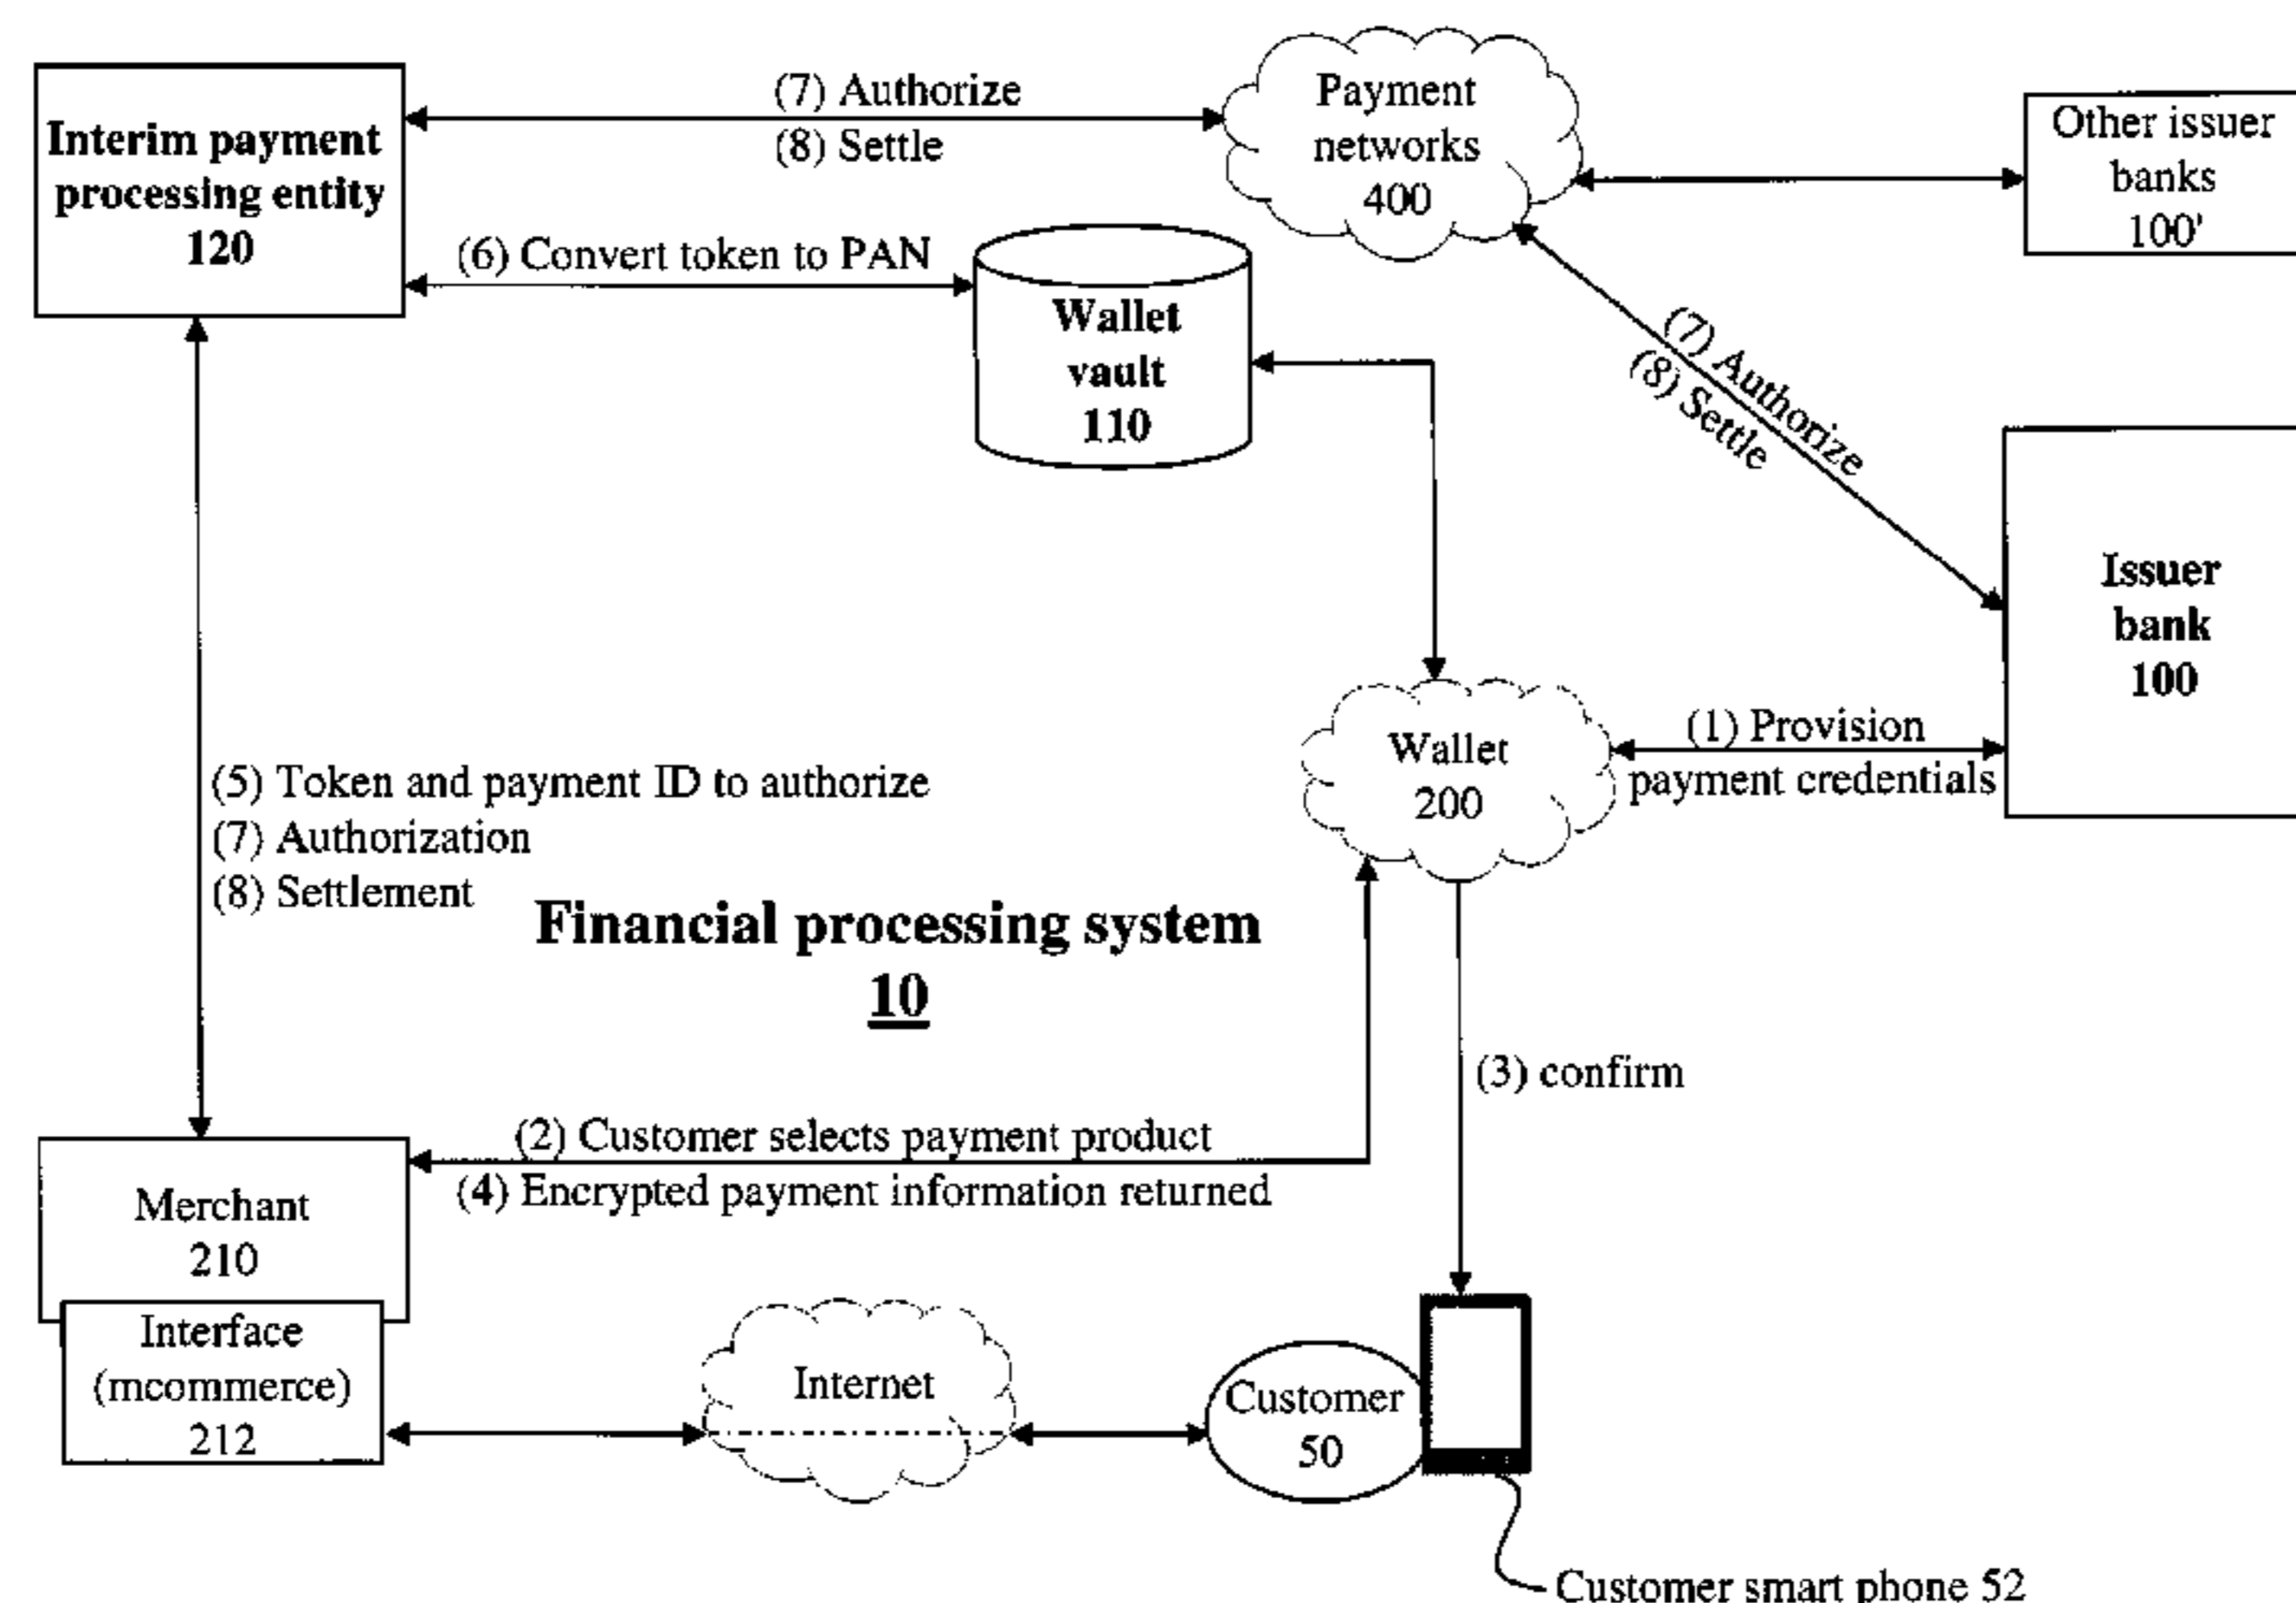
Interim payment processing entity 120

(7) Authorize
(8) Settle

Payment networks 400

Other issuer banks 100'

(6) Convert token to PAN

Wallet vault 110

(7) Authorize
(8) Settle

Issuer bank 100

Wallet 200

(1) Provision payment credentials

(5) Token and payment ID to authorize
(7) Authorization
(8) Settlement

Financial processing system 10

(3) confirm

(2) Customer selects payment product
(4) Encrypted payment information returned

Merchant 210

Interface (mcommerce) 212

Internet

Customer 50

Customer smart phone 52